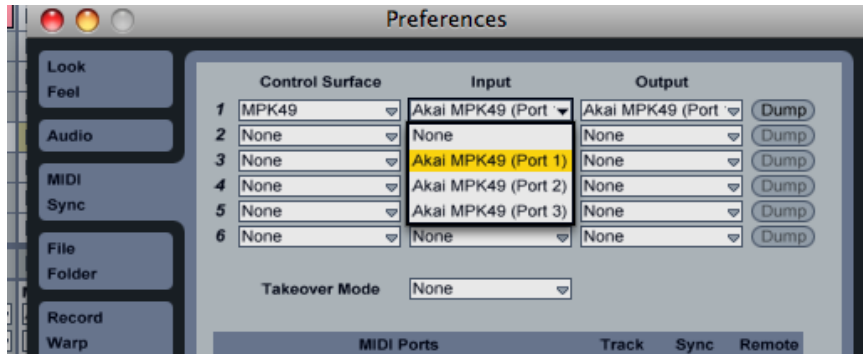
Preferences

Look
Feel

Audio

MIDI
Sync

File
Folder

Record
Warp

| | Control Surface | Input | Output | |
|---|---|---|---|---|
| 1 | MPK49 | Akai MPK49 (Port | Akai MPK49 (Port | Dump |
| 2 | None | None | None | Dump |
| 3 | None | Akai MPK49 (Port 1) | None | Dump |
| 4 | None | Akai MPK49 (Port 2) | None | Dump |
| 5 | None | Akai MPK49 (Port 3) | None | Dump |
| 6 | None | None | None | Dump |

Takeover Mode None

MIDI Ports Track Sync Remote